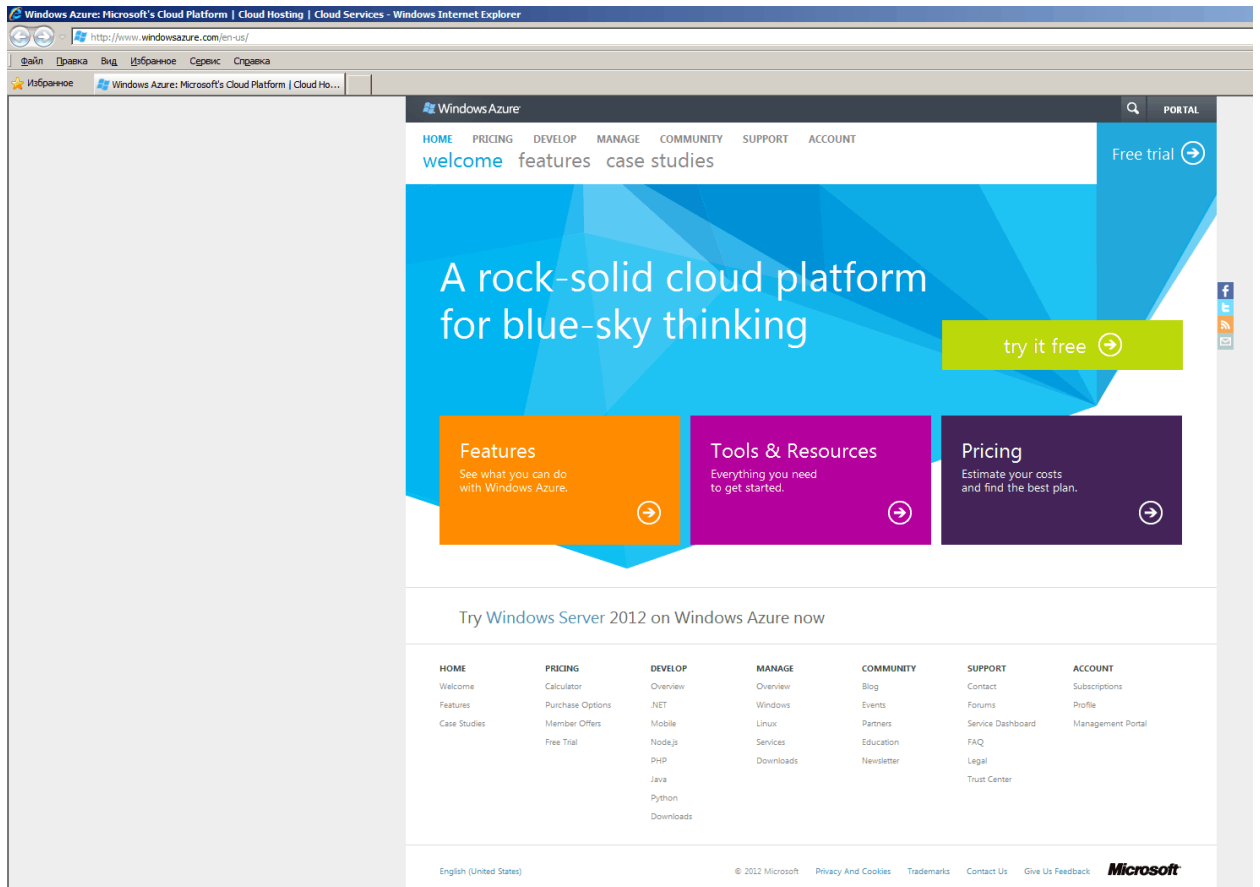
Windows Azure: Microsoft's Cloud Platform | Cloud Hosting | Cloud Services - Windows Internet Explorer

http://www.windowsazure.com/en-us/

Файл Правка Вид Избранное Сервис Справка

Избранное Windows Azure: Microsoft's Cloud Platform | Cloud Ho...

Windows Azure

PORTAL

HOME PRICING DEVELOP MANAGE COMMUNITY SUPPORT ACCOUNT

welcome features case studies

Free trial

A rock-solid cloud platform for blue-sky thinking

try it free

Features
See what you can do with Windows Azure.

Tools & Resources
Everything you need to get started.

Pricing
Estimate your costs and find the best plan.

Try Windows Server 2012 on Windows Azure now

HOME
Welcome
Features
Case Studies

PRICING
Calculator
Purchase Options
Member Offers
Free Trial

DEVELOP
Overview
.NET
Mobile
Node.js
PHP
Java
Python
Downloads

MANAGE
Overview
Windows
Linux
Services
Downloads

COMMUNITY
Blog
Events
Partners
Education
Newsletter

SUPPORT
Contact
Forums
Service Dashboard
FAQ
Legal
Trust Center

ACCOUNT
Subscriptions
Profile
Management Portal

English (United States)

© 2012 Microsoft Privacy And Cookies Trademarks Contact Us Give Us Feedback Microsoft